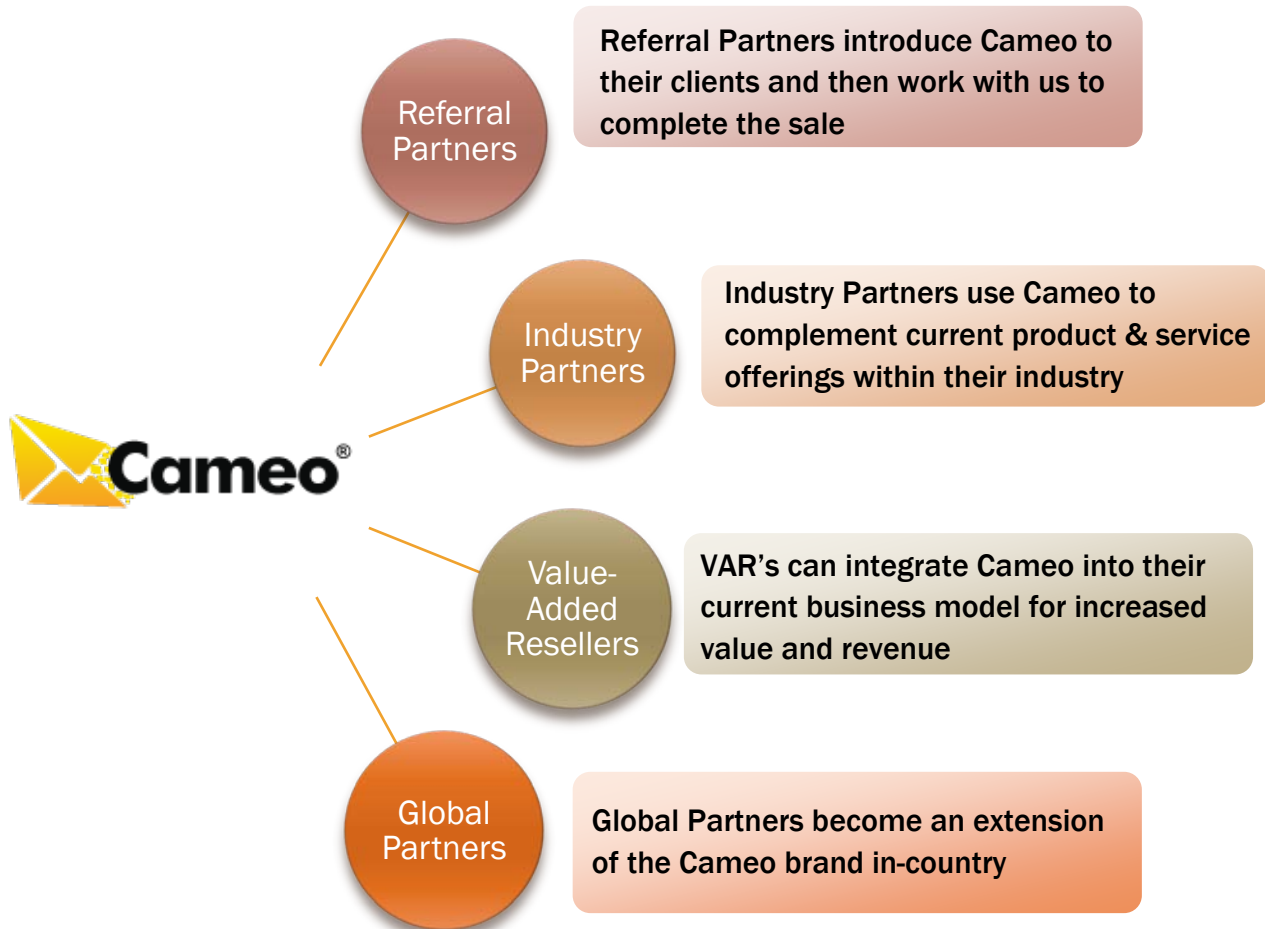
Cameo®

Referral Partners

Referral Partners introduce Cameo to their clients and then work with us to complete the sale

Industry Partners

Industry Partners use Cameo to complement current product & service offerings within their industry

Value-Added Resellers

VAR's can integrate Cameo into their current business model for increased value and revenue

Global Partners

Global Partners become an extension of the Cameo brand in-country